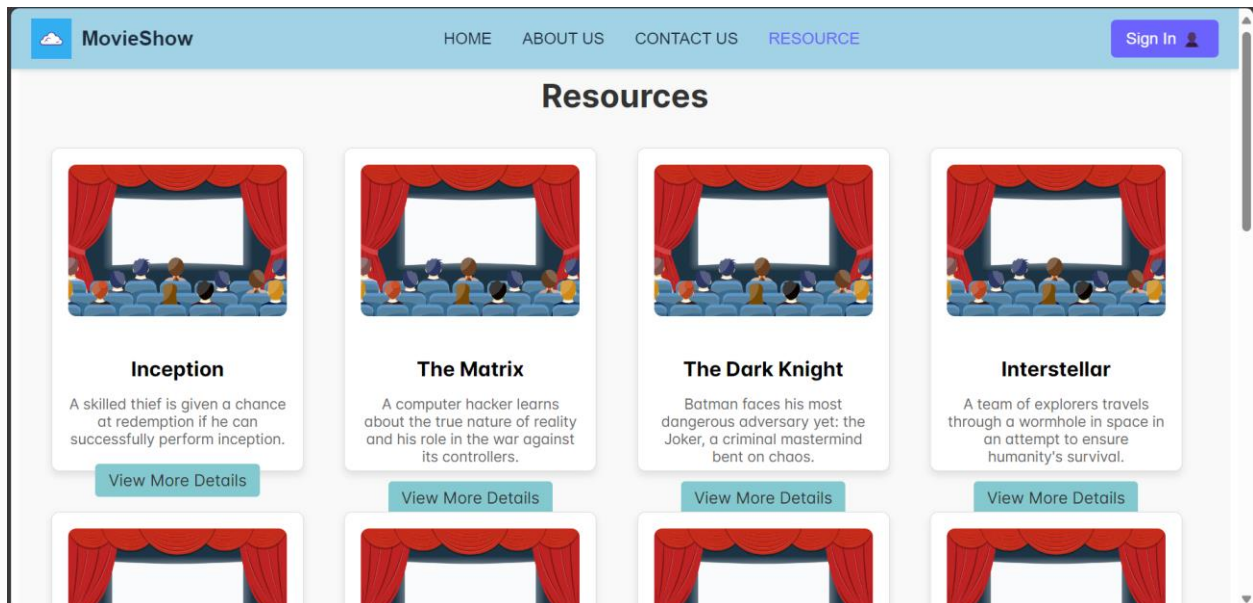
MovieShow

HOME ABOUT US CONTACT US RESOURCE

Sign In

Resources

Inception

A skilled thief is given a chance at redemption if he can successfully perform inception.

View More Details

The Matrix

A computer hacker learns about the true nature of reality and his role in the war against its controllers.

View More Details

The Dark Knight

Batman faces his most dangerous adversary yet: the Joker, a criminal mastermind bent on chaos.

View More Details

Interstellar

A team of explorers travels through a wormhole in space in an attempt to ensure humanity's survival.

View More Details